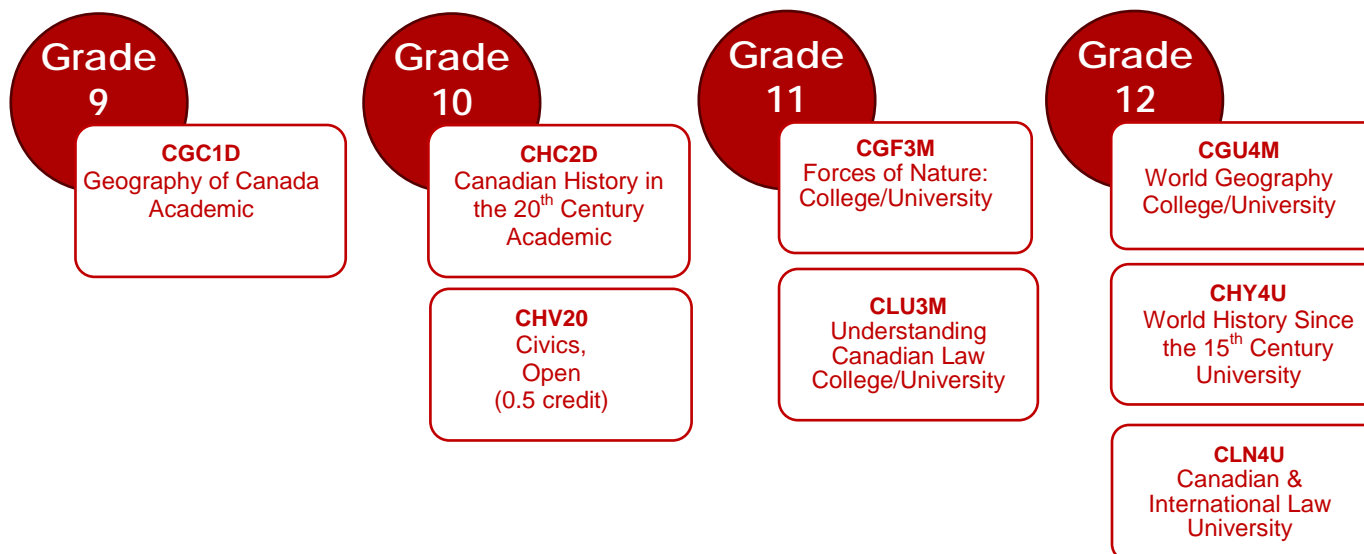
Grade 9

CGC1D
Geography of Canada
Academic

Grade 10

CHC2D
Canadian History in the 20$^{th}$ Century
Academic

CHV20
Civics,
Open
(0.5 credit)

Grade 11

CGF3M
Forces of Nature:
College/University

CLU3M
Understanding Canadian Law
College/University

Grade 12

CGU4M
World Geography
College/University

CHY4U
World History Since the 15$^{th}$ Century
University

CLN4U
Canadian & International Law
University